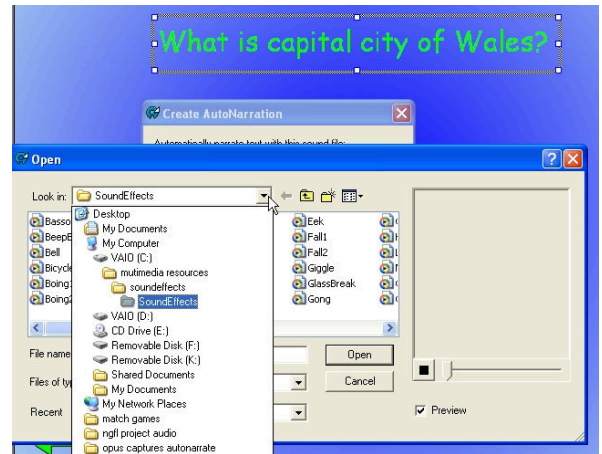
What is capital city of Wales?

Create AutoNarration

Automatically narrate text with this sound file:

Open

Look in: SoundEffects

Basso
BeepE
Bell
Bicycl
Boing:
Boing2

Desktop
My Documents
My Computer
VAIO (C:)
mutimedia resources
soundeffects
SoundEffects
VAIO (D:)
CD Drive (E:)
Removable Disk (F:)
Removable Disk (K:)
Shared Documents
My Documents
My Network Places
match games
ngfl project audio
opus captures autonarrate

Eek
Fall1
Fall2
Giggle
GlassBreak
Gong

File name
Files of typ
Recent

Open
Cancel

Preview